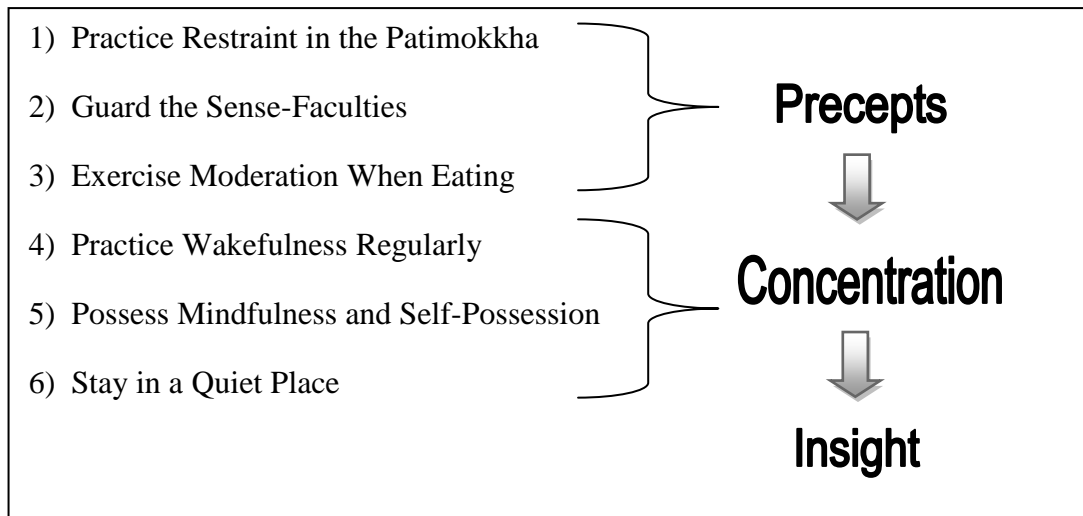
1) Practice Restraint in the Patimokkha

2) Guard the Sense-Faculties

3) Exercise Moderation When Eating

4) Practice Wakefulness Regularly

5) Possess Mindfulness and Self-Possession

6) Stay in a Quiet Place

Precepts

Concentration

Insight